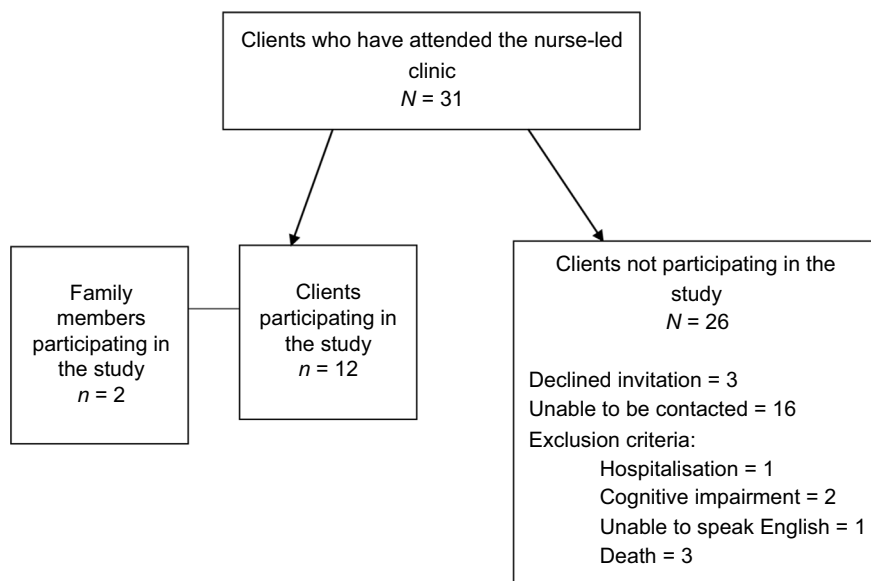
Clients who have attended the nurse-led clinic
$N = 31$

Family members participating in the study
$n = 2$

Clients participating in the study
$n = 12$

Clients not participating in the study
$N = 26$

Declined invitation = 3
Unable to be contacted = 16
Exclusion criteria:
Hospitalisation = 1
Cognitive impairment = 2
Unable to speak English = 1
Death = 3